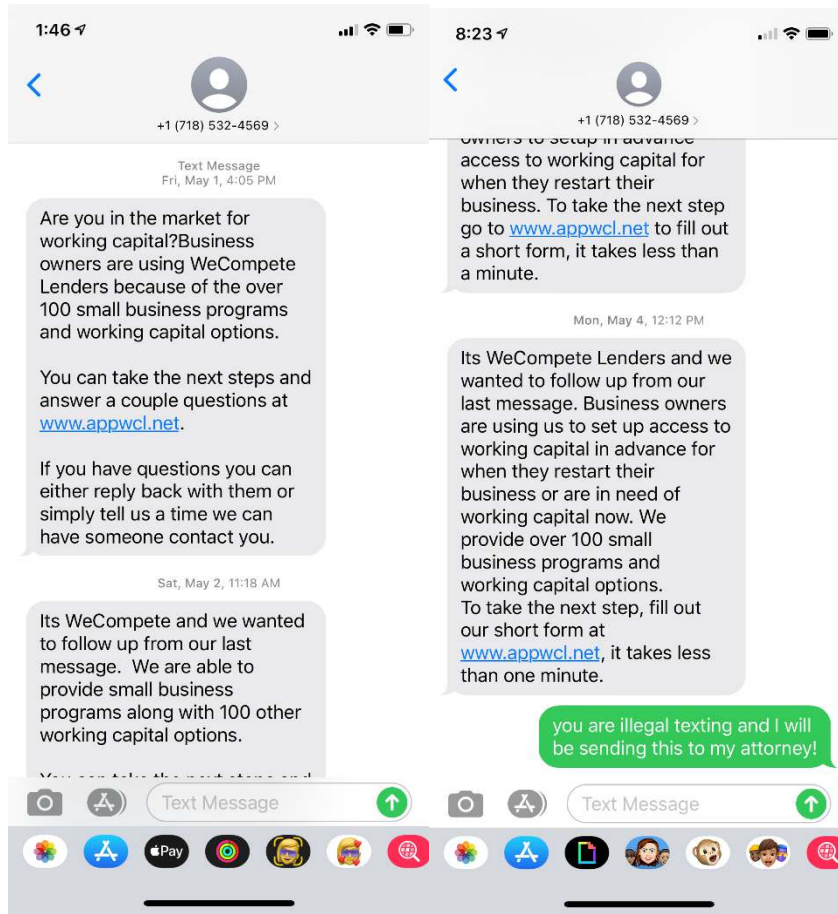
1:46

+1 (718) 532-4569 >

Text Message
Fri, May 1, 4:05 PM

Are you in the market for working capital?Business owners are using WeCompete Lenders because of the over 100 small business programs and working capital options.

You can take the next steps and answer a couple questions at www.appwcl.net.

If you have questions you can either reply back with them or simply tell us a time we can have someone contact you.

Sat, May 2, 11:18 AM

Its WeCompete and we wanted to follow up from our last message. We are able to provide small business programs along with 100 other working capital options.

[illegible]

Text Message

Pay

8:23

+1 (718) 532-4569 >

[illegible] access to working capital for when they restart their business. To take the next step go to www.appwcl.net to fill out a short form, it takes less than a minute.

Mon, May 4, 12:12 PM

Its WeCompete Lenders and we wanted to follow up from our last message. Business owners are using us to set up access to working capital in advance for when they restart their business or are in need of working capital now. We provide over 100 small business programs and working capital options.
To take the next step, fill out our short form at www.appwcl.net, it takes less than one minute.

you are illegal texting and I will be sending this to my attorney!

Text Message